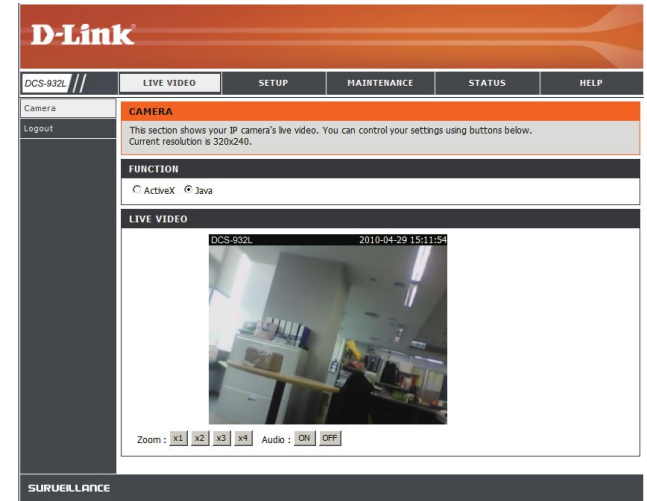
D-Link

DCS-932L

LIVE VIDEO | SETUP | MAINTENANCE | STATUS | HELP

Camera

Logout

CAMERA

This section shows your IP camera's live video. You can control your settings using buttons below.
Current resolution is 320x240.

FUNCTION

ActiveX  Java

LIVE VIDEO

DCS-932L 2010-04-29 15:11:54

Zoom : x1 x2 x3 x4 Audio : ON OFF

SURVEILLANCE